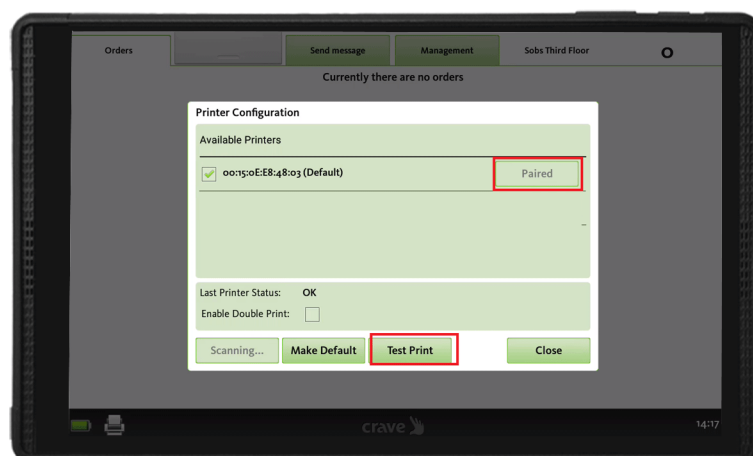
Orders
Send message
Management
Sobs Third Floor
O
Currently there are no orders

Printer Configuration
Available Printers
00:15:0E:E8:48:03 (Default)
Paired

Last Printer Status: OK
Enable Double Print:

Scanning...
Make Default
Test Print
Close

crave
14:17